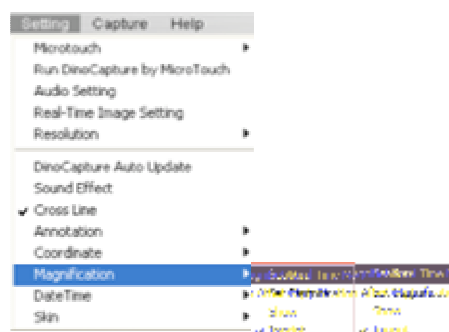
Setting Capture Help

Microtouch
Run DinoCapture by MicroTouch
Audio Setting
Real-Time Image Setting
Resolution

DinoCapture Auto Update
Sound Effect
Cross Line
Annotation
Coordinate
Magnification
DateTime
Skin

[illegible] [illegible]
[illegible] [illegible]
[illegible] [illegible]
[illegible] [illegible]